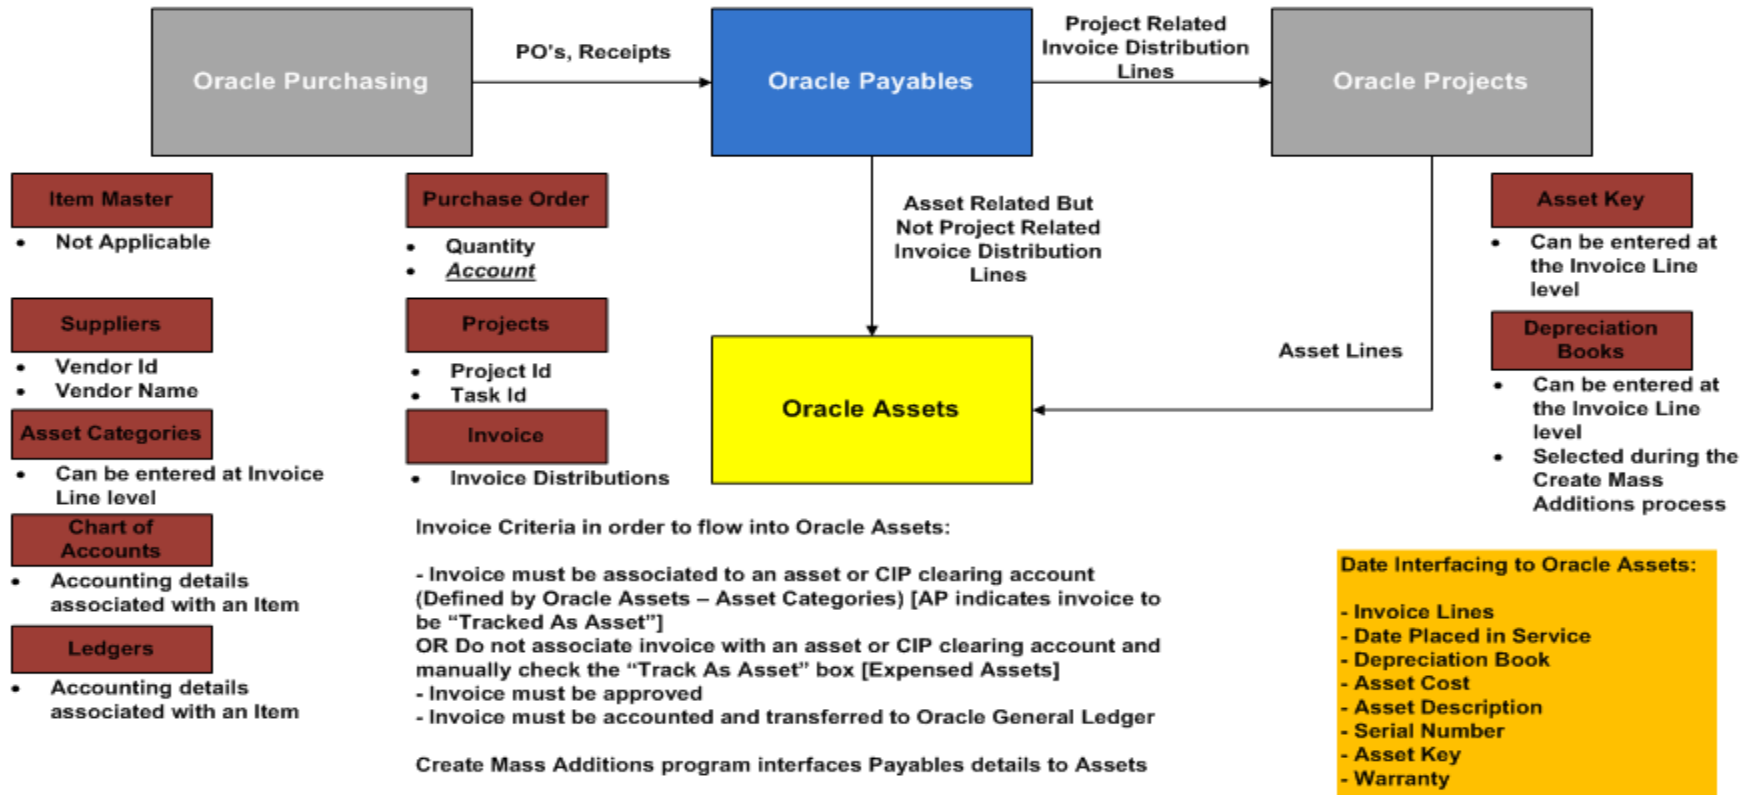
Oracle Purchasing

PO's, Receipts

Oracle Payables

Project Related Invoice Distribution Lines

Oracle Projects

Item Master
- Not Applicable

Suppliers
- Vendor Id
- Vendor Name

Asset Categories
- Can be entered at Invoice Line level

Chart of Accounts
- Accounting details associated with an Item

Ledgers
- Accounting details associated with an Item

Purchase Order
- Quantity
- Account

Projects
- Project Id
- Task Id

Invoice
- Invoice Distributions

Asset Related But Not Project Related Invoice Distribution Lines

Oracle Assets

Asset Lines

Asset Key
- Can be entered at the Invoice Line level

Depreciation Books
- Can be entered at the Invoice Line level
- Selected during the Create Mass Additions process

Invoice Criteria in order to flow into Oracle Assets:

- Invoice must be associated to an asset or CIP clearing account (Defined by Oracle Assets – Asset Categories) [AP indicates invoice to be "Tracked As Asset"]
OR Do not associate invoice with an asset or CIP clearing account and manually check the "Track As Asset" box [Expensed Assets]
- Invoice must be approved
- Invoice must be accounted and transferred to Oracle General Ledger

Create Mass Additions program interfaces Payables details to Assets

Date Interfacing to Oracle Assets:

- Invoice Lines
- Date Placed in Service
- Depreciation Book
- Asset Cost
- Asset Description
- Serial Number
- Asset Key
- Warranty